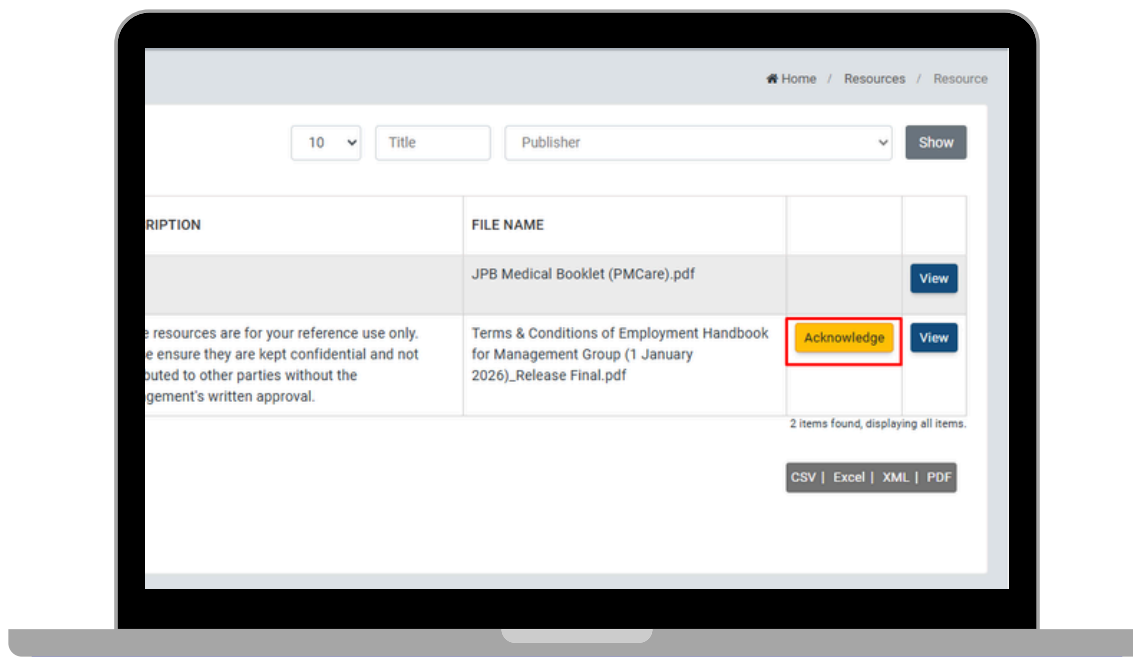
Home / Resources / Resource

10 Title Publisher Show

| RIPTION | FILE NAME | | |
|---|---|---|---|
| | JPB Medical Booklet (PMCare).pdf | | View |
| e resources are for your reference use only. e ensure they are kept confidential and not buted to other parties without the gement's written approval. | Terms & Conditions of Employment Handbook for Management Group (1 January 2026)_Release Final.pdf | Acknowledge | View |

2 items found, displaying all items.

CSV | Excel | XML | PDF